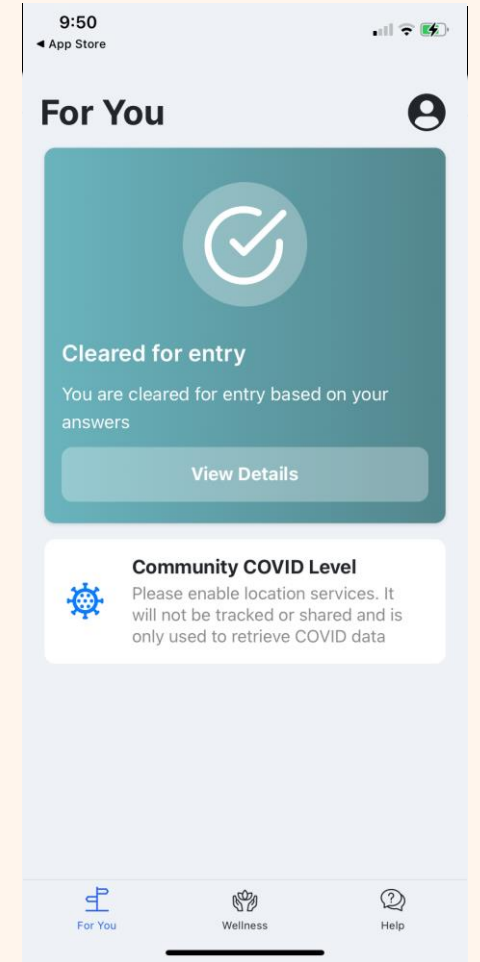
9:50
◂ App Store

For You

Cleared for entry

You are cleared for entry based on your answers

View Details

Community COVID Level

Please enable location services. It will not be tracked or shared and is only used to retrieve COVID data

For You

Wellness

Help